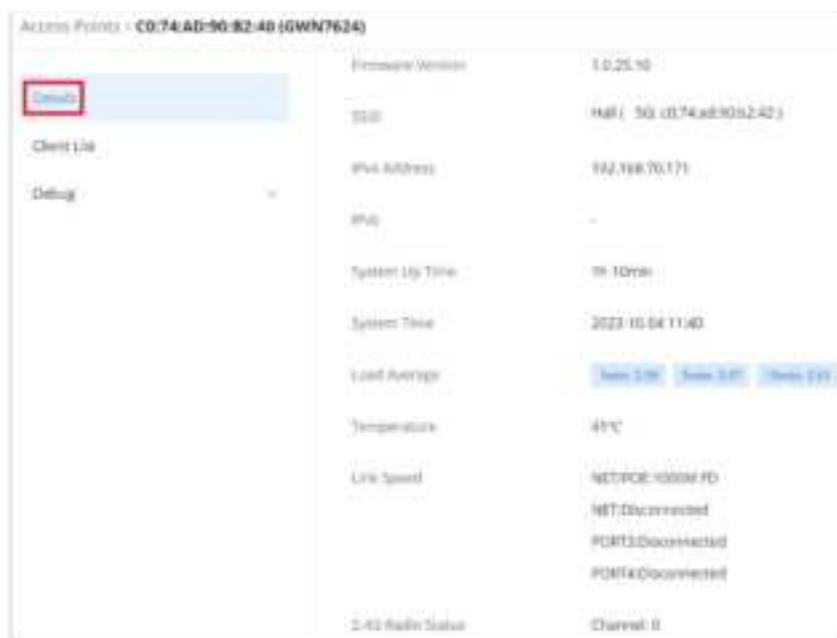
Access Points › C0:74:AD:90:B2:40 (GWN7624)

Details

Client List

Debug

Firmware Version 1.0.25.10

SSID Hall ( 5G: c0:74:ad:90:b2:42 )

IPv4 Address 192.168.70.171

IPv6 -

System Up Time 1h 10min

System Time 2023-10-04 11:40

Load Average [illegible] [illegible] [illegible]

Temperature 45℃

Link Speed NET/POE:1000M FD

NET:Disconnected

PORT3:Disconnected

PORT4:Disconnected

2.4G Radio Status Channel: 0